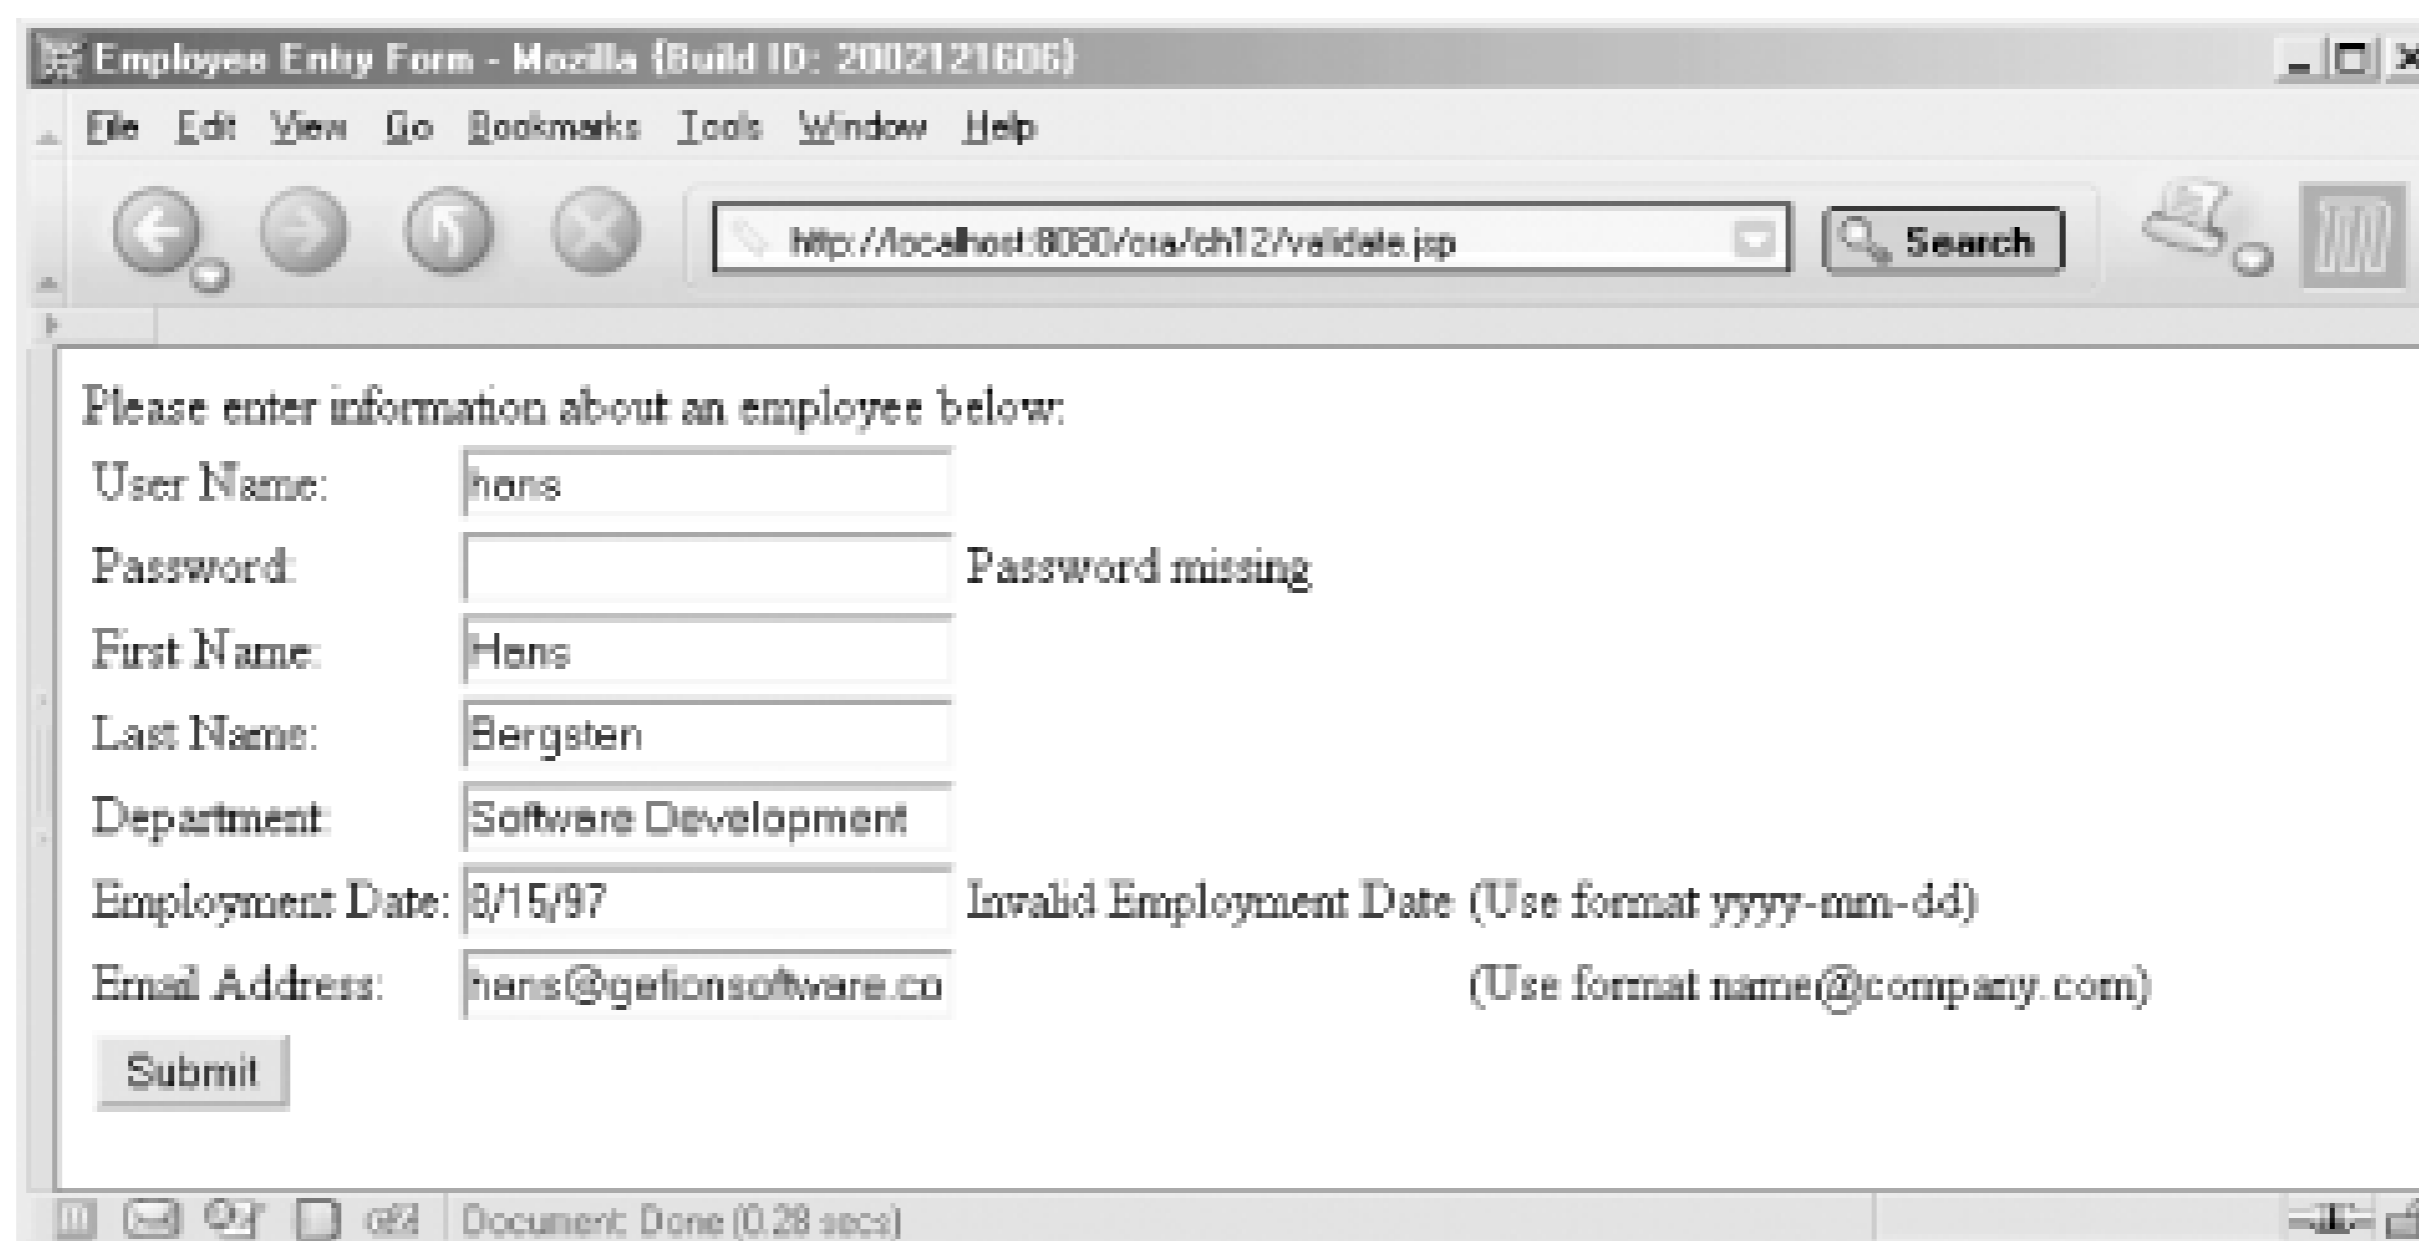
Employee Entry Form - Mozilla {Build ID: 2002121606}

File Edit View Go Bookmarks Tools Window Help

http://localhost:8080/ora/ch12/validate.jsp

Search

Please enter information about an employee below:

User Name: hans

Password: Password missing

First Name: Hans

Last Name: Bergsten

Department: Software Development

Employment Date: 8/15/97 Invalid Employment Date (Use format yyyy-mm-dd)

Email Address: hans@gefionsoftware.co (Use format name@company.com)

Submit

Document: Done (0.28 secs)